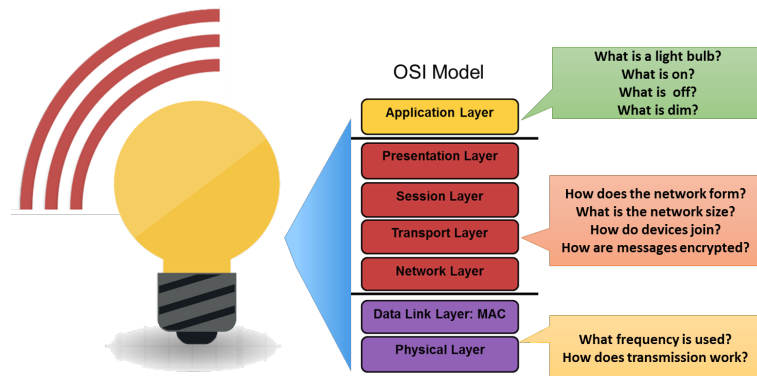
OSI Model

Application Layer

What is a light bulb?
What is on?
What is  off?
What is dim?

Presentation Layer

Session Layer

Transport Layer

Network Layer

How does the network form?
What is the network size?
How do devices join?
How are messages encrypted?

Data Link Layer: MAC

Physical Layer

What frequency is used?
How does transmission work?